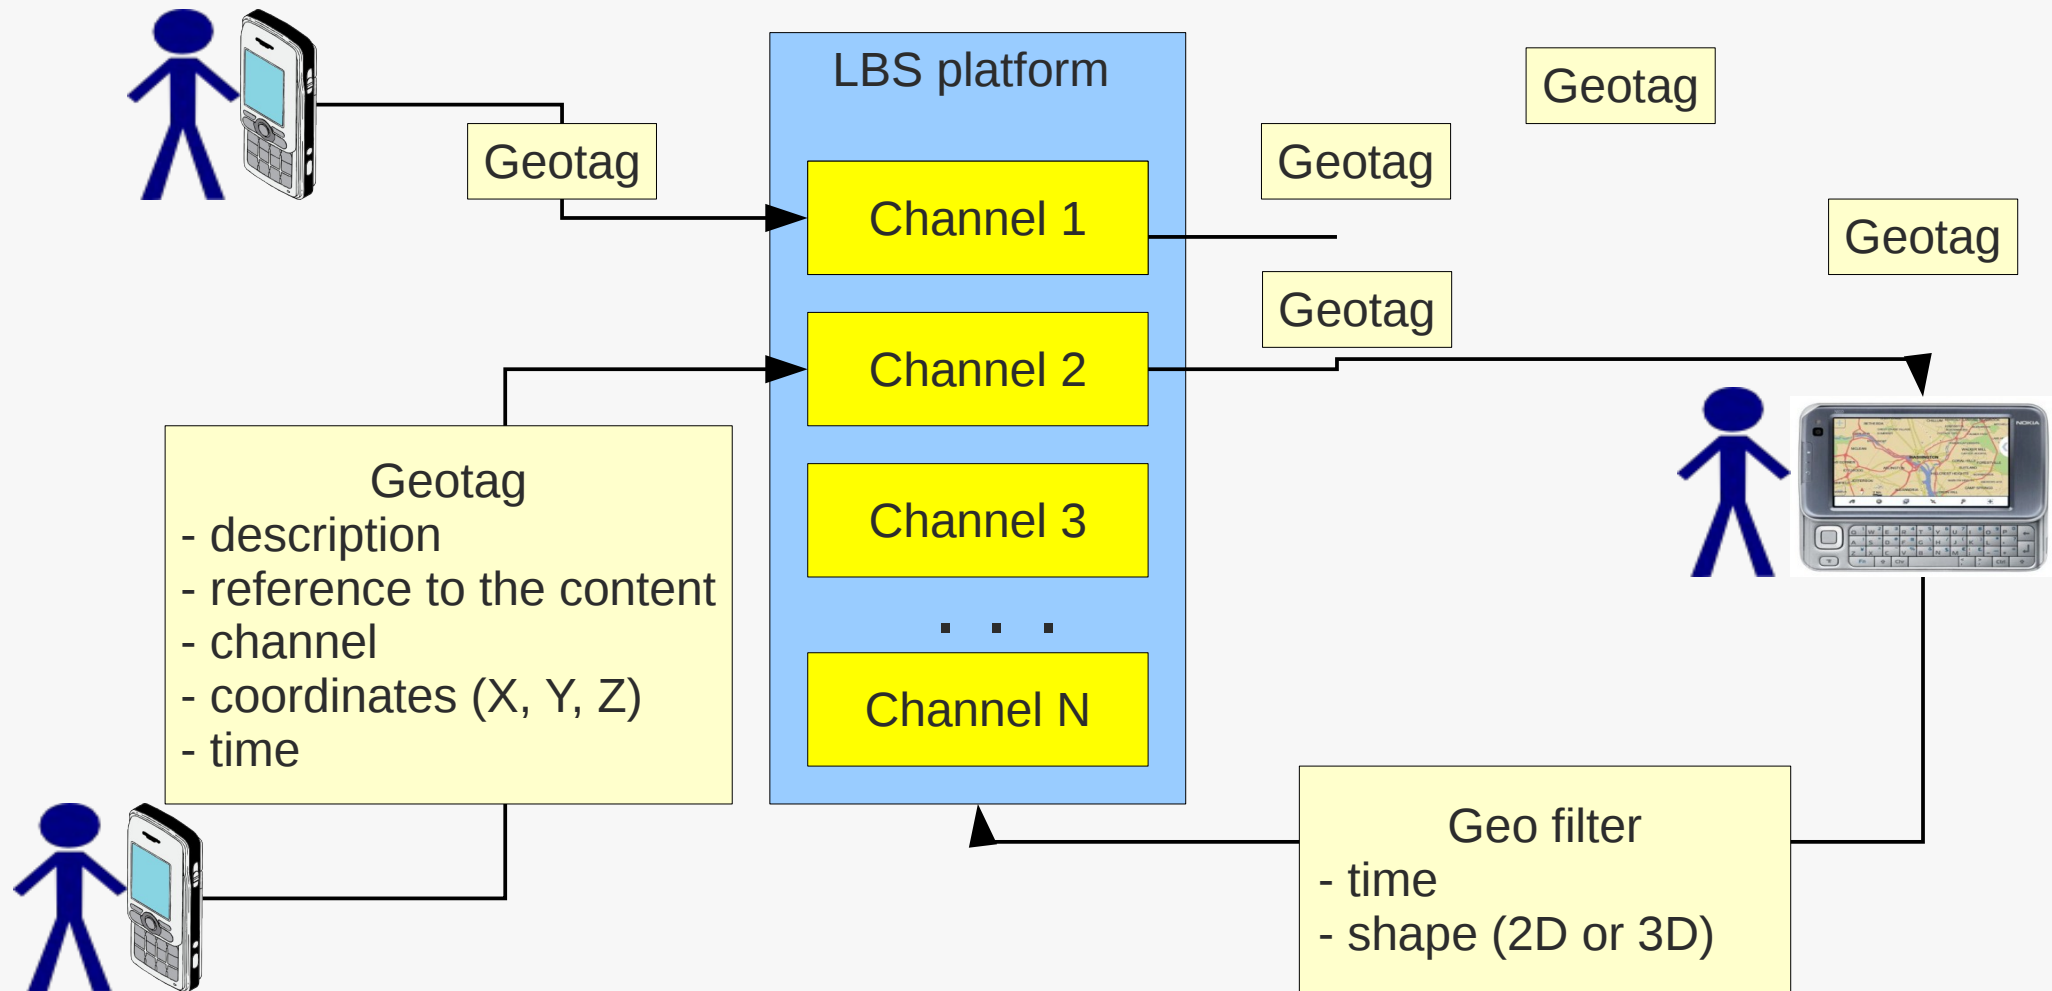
LBS platform

Geotag

Channel 1

Channel 2

Channel 3

. . .

Channel N

Geotag

Geotag

Geotag

Geotag

Geotag
- description
- reference to the content
- channel
- coordinates (X, Y, Z)
- time

Geo filter
- time
- shape (2D or 3D)